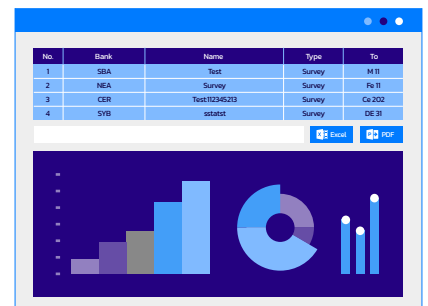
| No. | Bank | Name | Type | To |
|---|---|---|---|---|
| 1 | SBA | Test | Survey | M 11 |
| 2 | NEA | Survey | Survey | Fe 11 |
| 3 | CER | Test1123452 13 | Survey | Ce 202 |
| 4 | SYB | sstatst | Survey | DE 31 |

Excel PDF